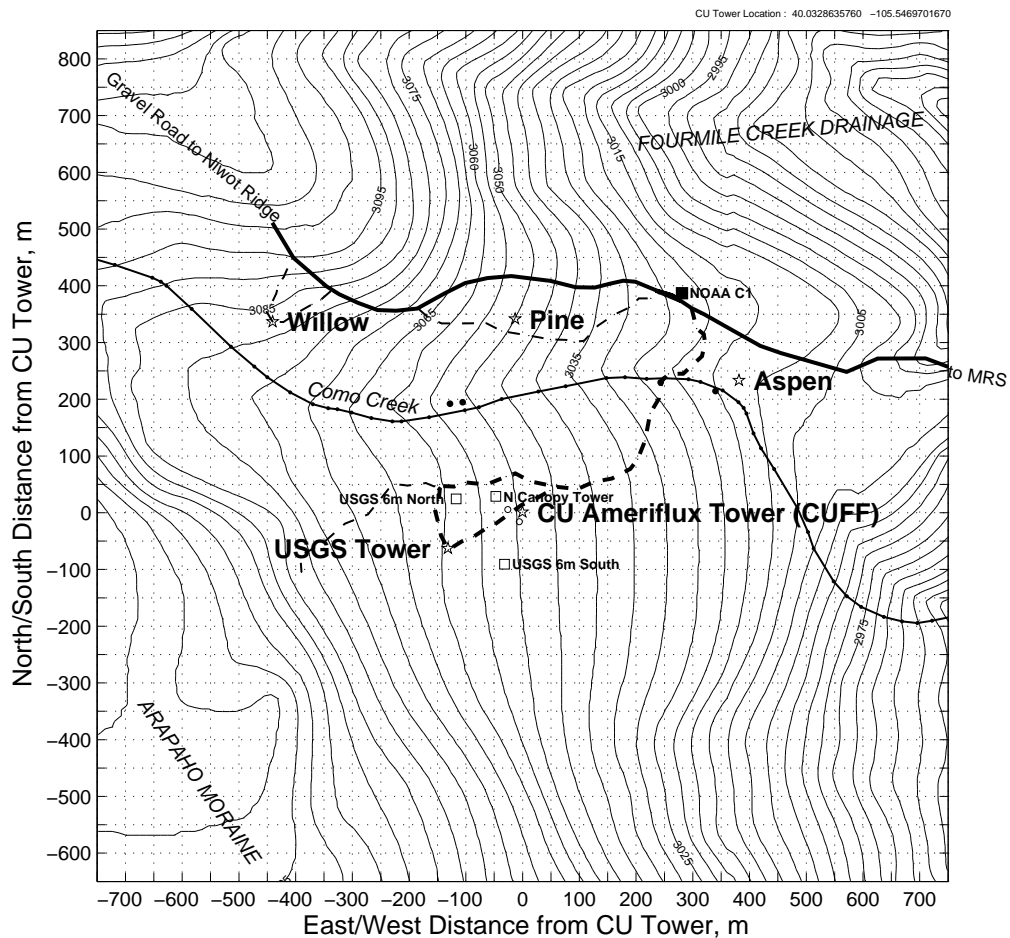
CU Tower Location : 40.0328635760 −105.5469701670

Gravel Road to Niwot Ridge

FOURMILE CREEK DRAINAGE

3075
3095
3060
3050
3000
2995
3015
3085
3045
3035
3005
3025
2975

NOAA C1

Willow

Pine

Aspen

to MRS

Como Creek

USGS 6m North

N Canopy Tower

CU Ameriflux Tower (CUFF)

USGS Tower

USGS 6m South

ARAPAHO MORAINE

800
700
600
500
400
300
200
100
0
−100
−200
−300
−400
−500
−600

North/South Distance from CU Tower, m

−700 −600 −500 −400 −300 −200 −100 0 100 200 300 400 500 600 700

East/West Distance from CU Tower, m